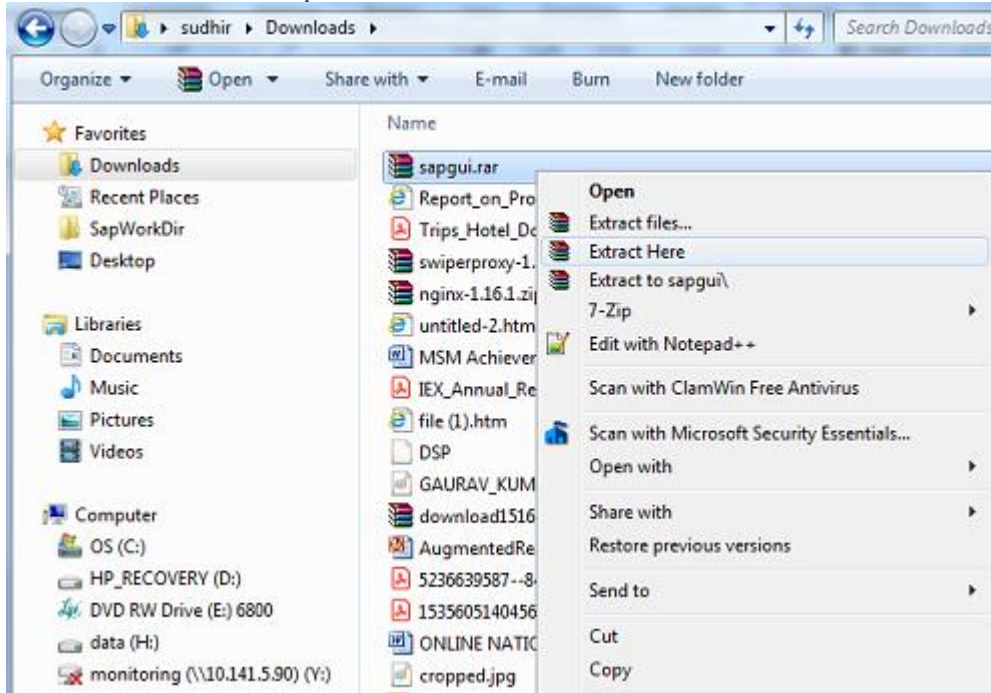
sudhir ▸ Downloads ▸

Search Downloads

Organize ▾ Open ▾ Share with ▾ E-mail Burn New folder

Favorites
Downloads
Recent Places
SapWorkDir
Desktop

Libraries
Documents
Music
Pictures
Videos

Computer
OS (C:)
HP_RECOVERY (D:)
DVD RW Drive (E:) 6800
data (H:)
monitoring (\\10.141.5.90) (Y:)

Name
sapgui.rar
Report_on_Pro
Trips_Hotel_Do
swiperproxy-1.
nginx-1.16.1.zi
untitled-2.htm
MSM Achiever
IEX_Annual_Re
file (1).htm
DSP
GAURAV_KUM
download1516
AugmentedRe
5236639587--8
1535605140456
ONLINE NATIO
cropped.jpg

Open
Extract files...
Extract Here
Extract to sapgui\
7-Zip
Edit with Notepad++
Scan with ClamWin Free Antivirus
Scan with Microsoft Security Essentials...
Open with
Share with
Restore previous versions
Send to
Cut
Copy